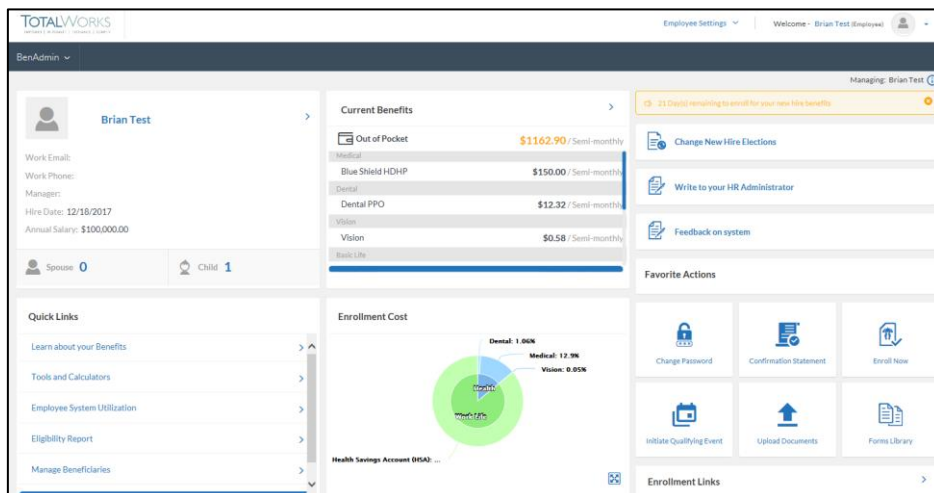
TOTALWORKS

Employee Settings

Welcome - Brian Test (Employee)

BenAdmin

Managing: Brian Test

Brian Test

Work Email:
Work Phone:
Manager:
Hire Date: 12/18/2017
Annual Salary: $100,000.00

Spouse 0

Child 1

Current Benefits

Out of Pocket $1162.90 / Semi-monthly

Medical

Blue Shield HDHP $150.00 / Semi-monthly

Dental

Dental PPO $12.32 / Semi-monthly

Vision

Vision $0.58 / Semi-monthly

Basic Life

21 Day(s) remaining to enroll for your new hire benefits

Change New Hire Elections

Write to your HR Administrator

Feedback on system

Favorite Actions

Quick Links

Learn about your Benefits

Tools and Calculators

Employee System Utilization

Eligibility Report

Manage Beneficiaries

Enrollment Cost

Dental: 1.06%

Medical: 12.9%

Vision: 0.05%

Health

Work Life

Health Savings Account (HSA): ...

Change Password

Confirmation Statement

Enroll Now

Initiate Qualifying Event

Upload Documents

Forms Library

Enrollment Links